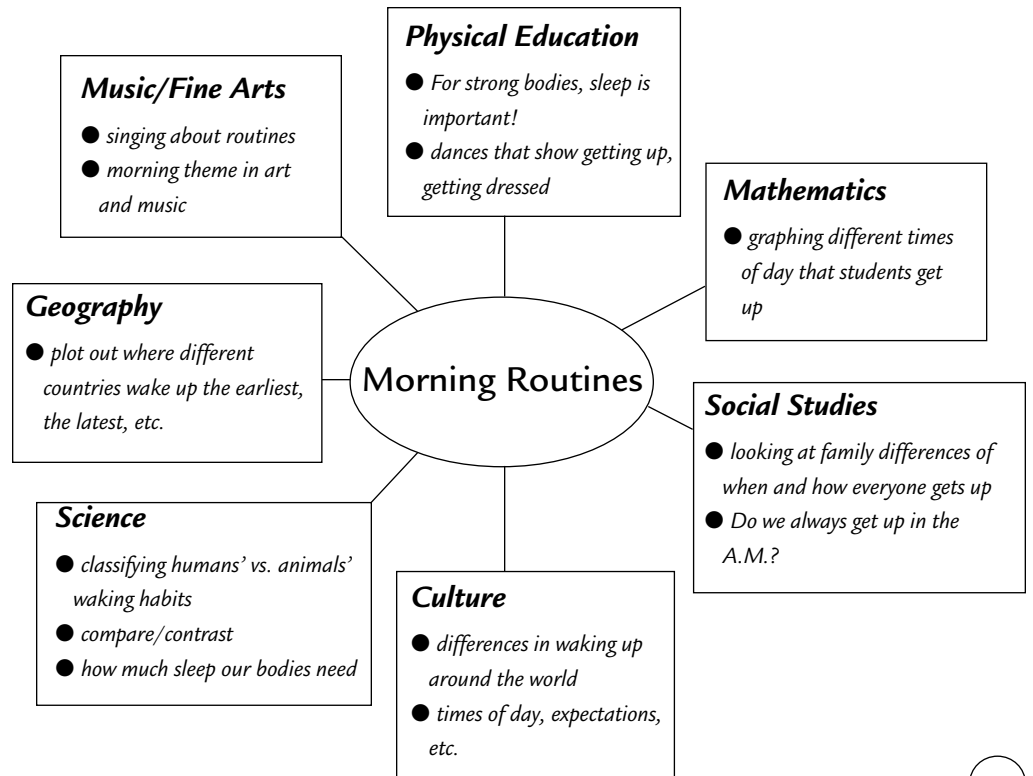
Physical Education

● For strong bodies, sleep is important!

● dances that show getting up, getting dressed

Music/Fine Arts

● singing about routines

● morning theme in art and music

Mathematics

● graphing different times of day that students get up

Geography

● plot out where different countries wake up the earliest, the latest, etc.

Morning Routines

Social Studies

● looking at family differences of when and how everyone gets up

● Do we always get up in the A.M.?

Science

● classifying humans' vs. animals' waking habits

● compare/contrast

● how much sleep our bodies need

Culture

● differences in waking up around the world

● times of day, expectations, etc.